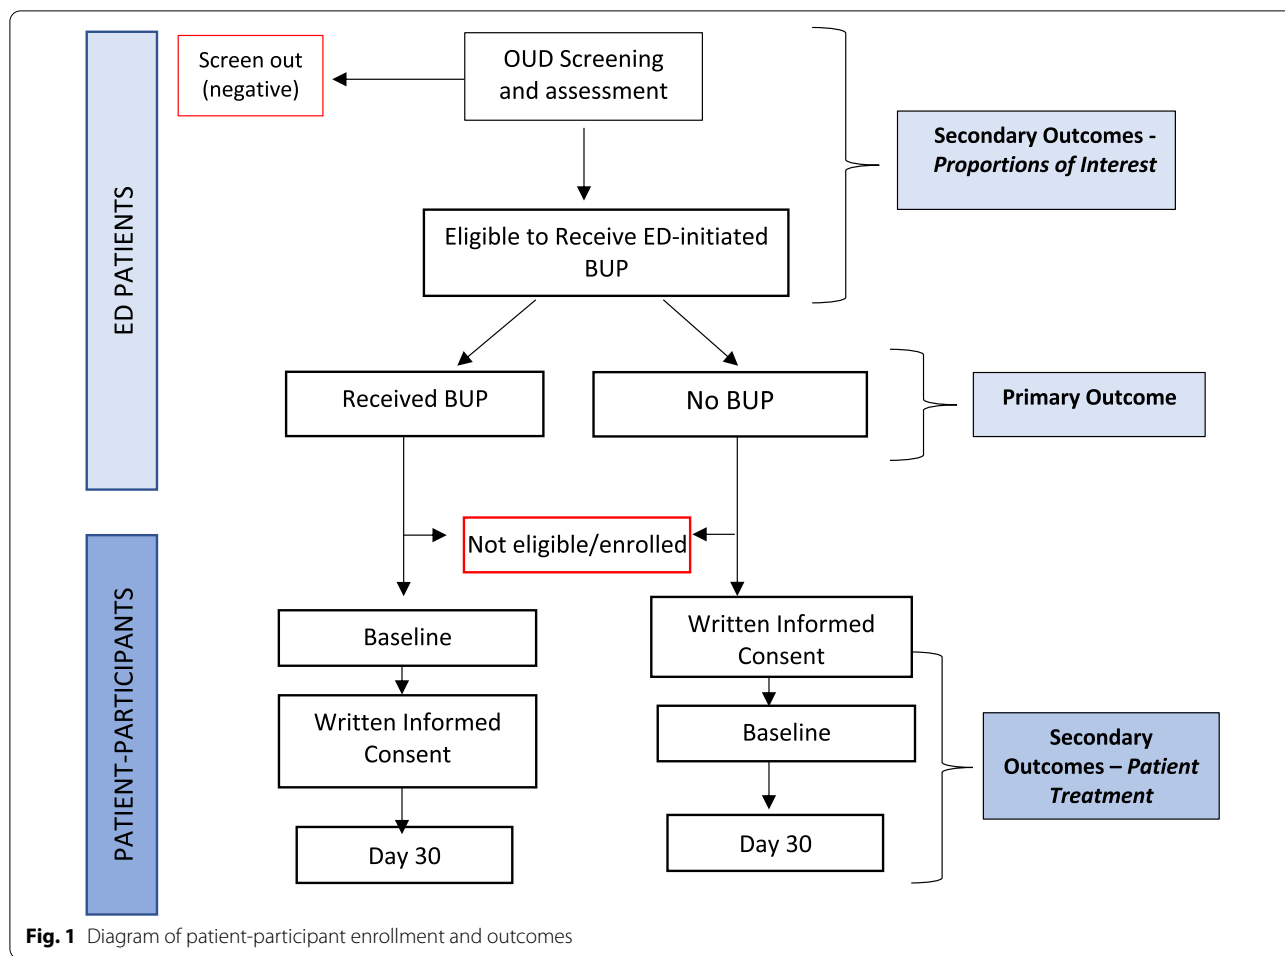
ED PATIENTS

Screen out (negative)

OUD Screening and assessment

Eligible to Receive ED-initiated BUP

Secondary Outcomes - *Proportions of Interest*

Received BUP

No BUP

Primary Outcome

PATIENT-PARTICIPANTS

Not eligible/enrolled

Baseline

Written Informed Consent

Day 30

Written Informed Consent

Baseline

Day 30

Secondary Outcomes – *Patient Treatment*

**Fig. 1** Diagram of patient-participant enrollment and outcomes